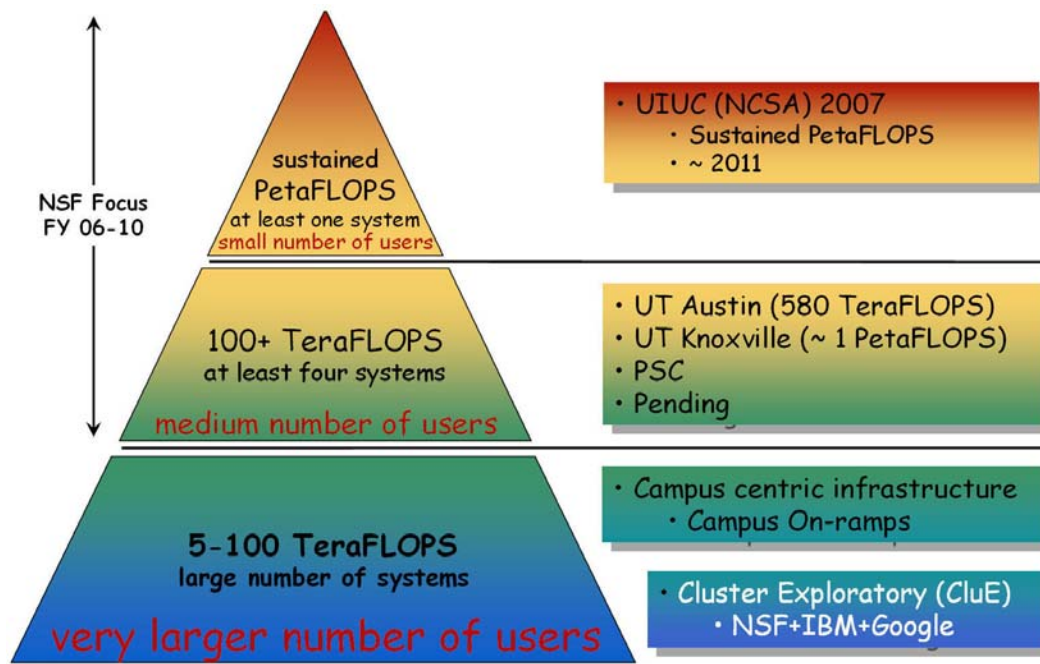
NSF Focus
FY 06-10

sustained
PetaFLOPS
at least one system
small number of users

• UIUC (NCSA) 2007
• Sustained PetaFLOPS
• ~ 2011

100+ TeraFLOPS
at least four systems
medium number of users

• UT Austin (580 TeraFLOPS)
• UT Knoxville (~ 1 PetaFLOPS)
• PSC
• Pending

5-100 TeraFLOPS
large number of systems
very larger number of users

• Campus centric infrastructure
• Campus On-ramps

• Cluster Exploratory (CluE)
• NSF+IBM+Google